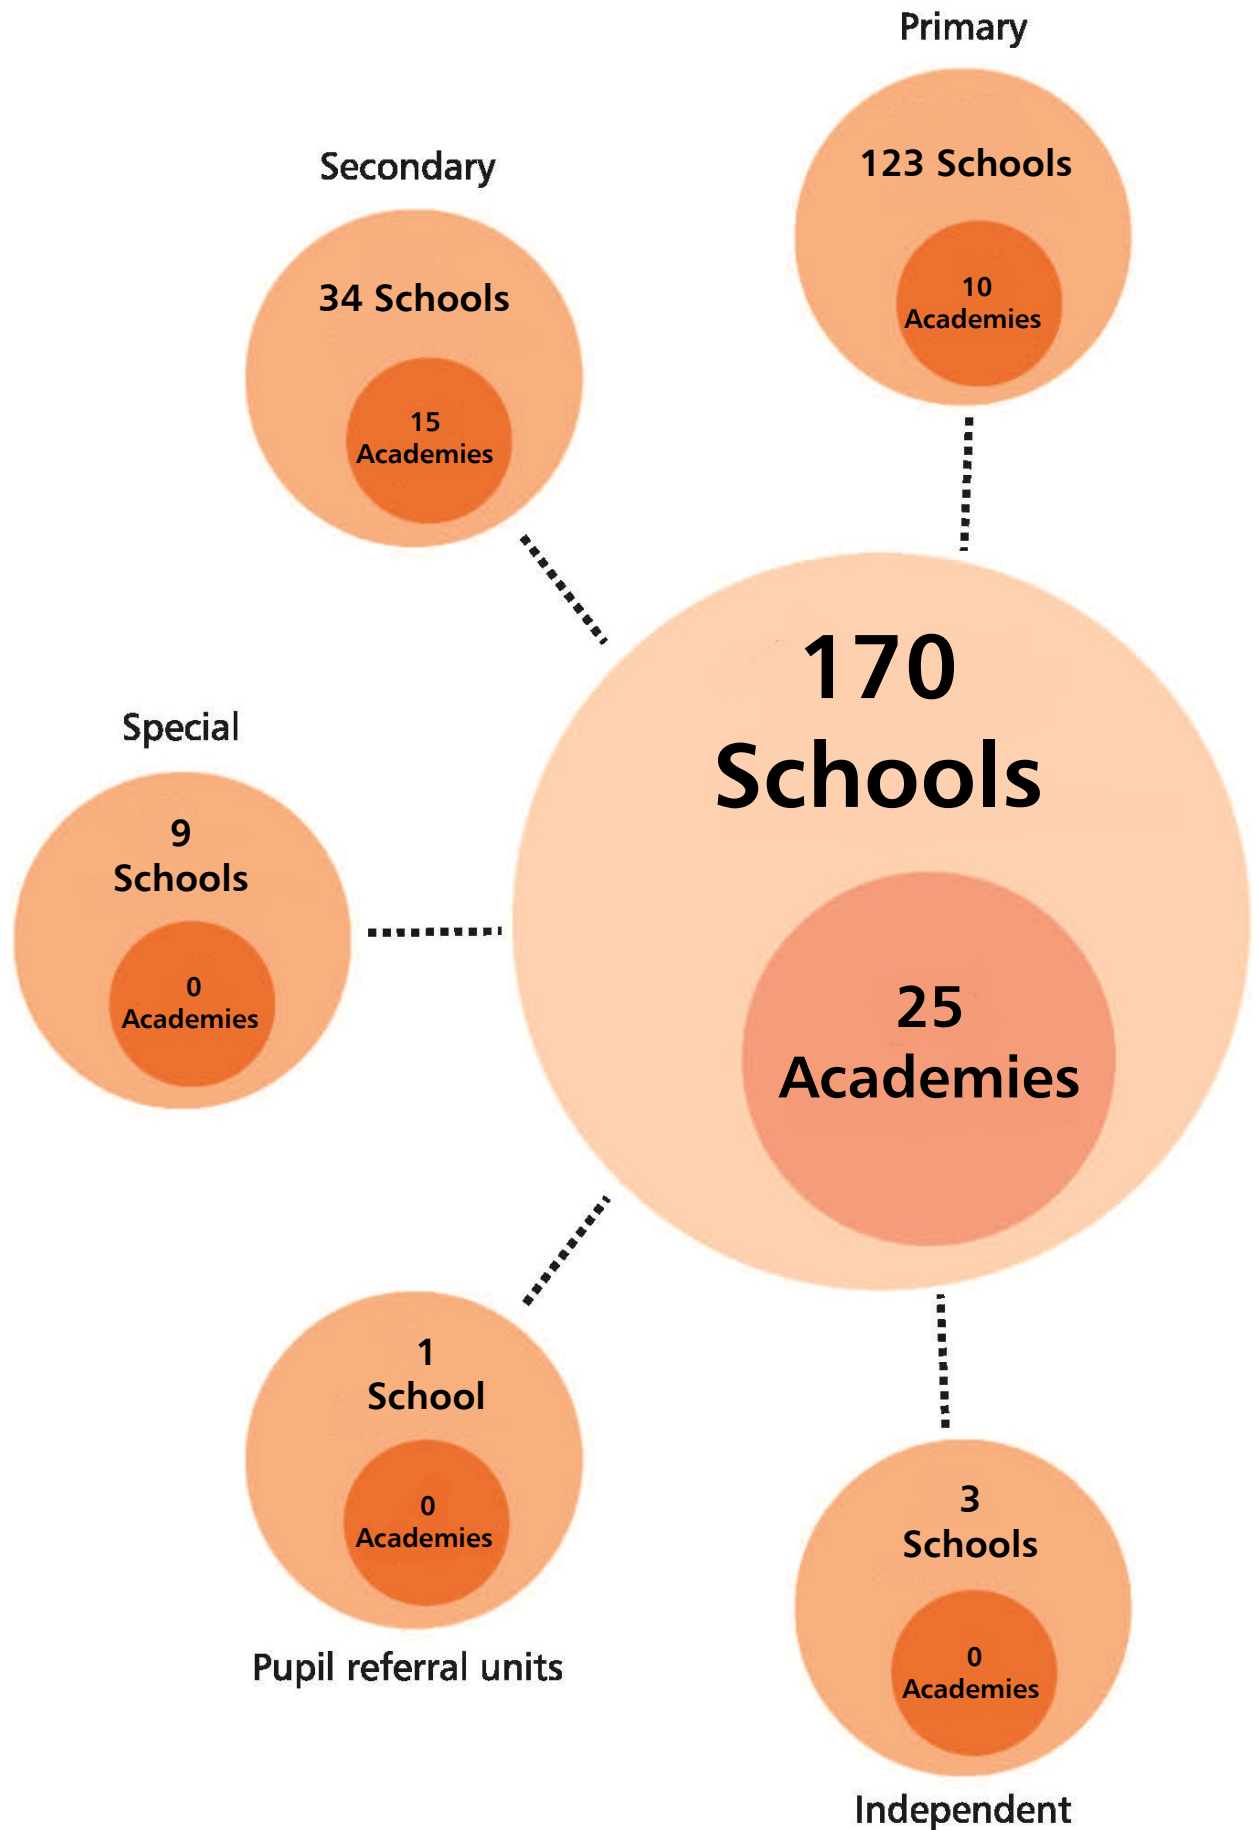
Primary

123 Schools

10 Academies

Secondary

34 Schools

15 Academies

170 Schools

25 Academies

Special

9 Schools

0 Academies

1 School

0 Academies

Pupil referral units

3 Schools

0 Academies

Independent